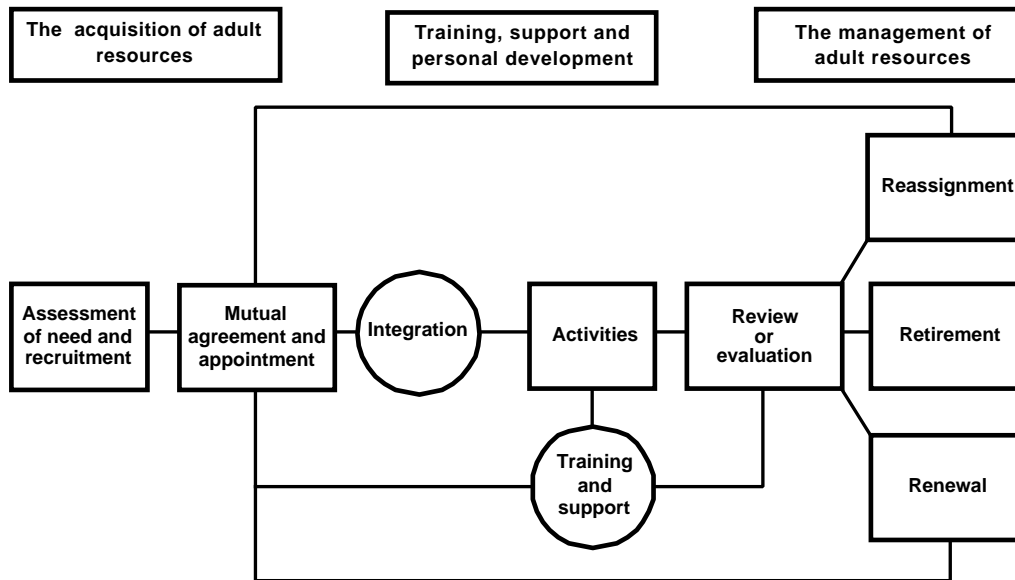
The acquisition of adult resources

Training, support and personal development

The management of adult resources

Reassignment

Assessment of need and recruitment

Mutual agreement and appointment

Integration

Activities

Review or evaluation

Retirement

Training and support

Renewal